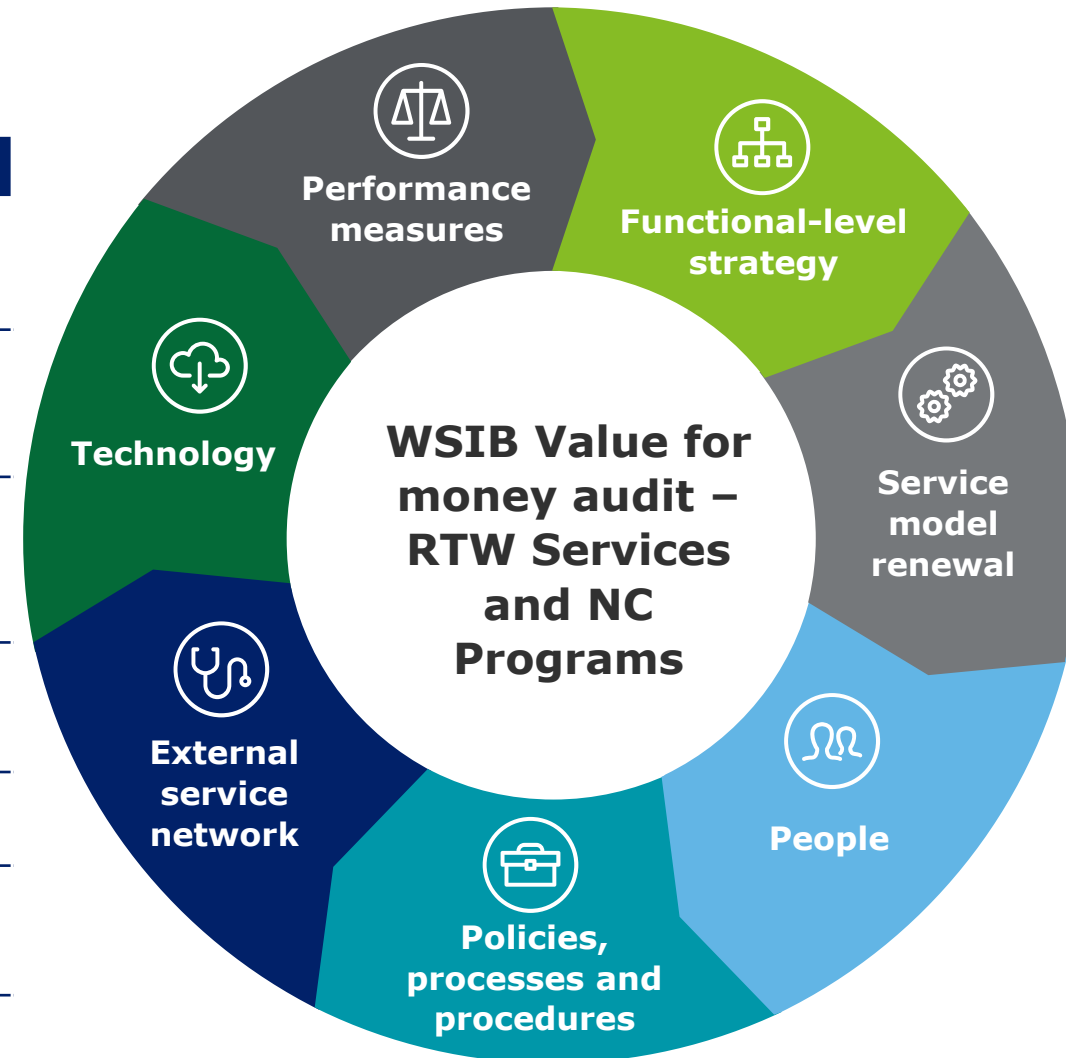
Performance measures

Functional-level strategy

Service model renewal

People

Policies, processes and procedures

External service network

Technology

WSIB Value for money audit – RTW Services and NC Programs